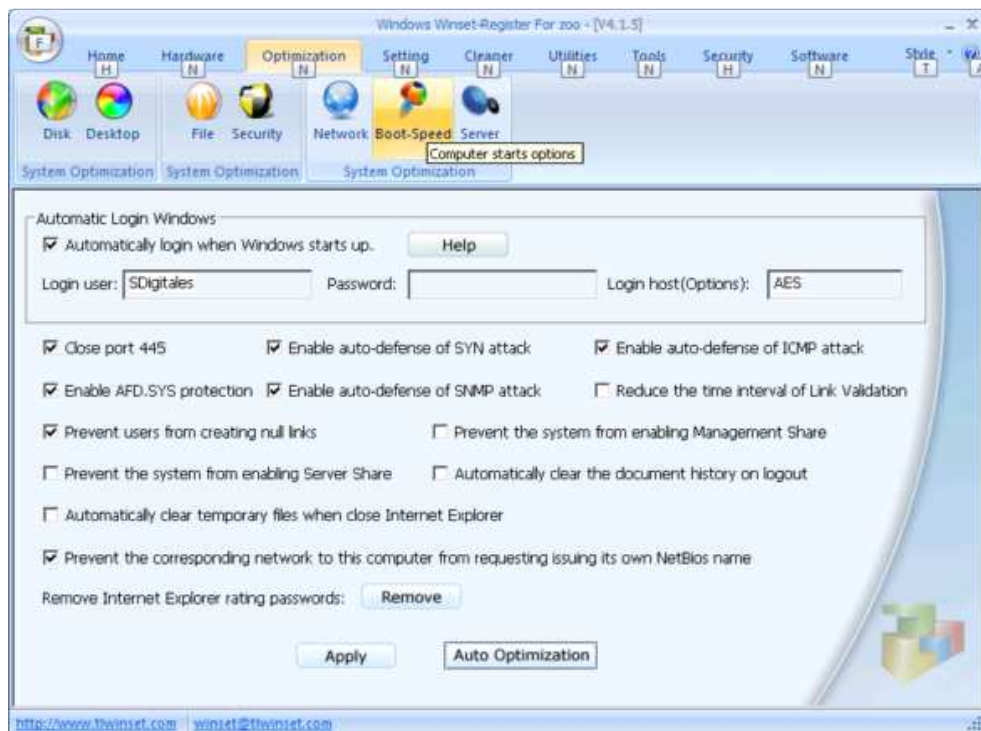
Windows Winset-Register For zoo - [V4.1.5]

F

Home H
Hardware N
Optimization N
Setting N
Cleaner N
Utilities N
Tools N
Security H
Software N
Style T

Disk Desktop
System Optimization
File Security
System Optimization
Network Boot-Speed Server
System Optimization
Computer starts options

Automatic Login Windows
☑ Automatically login when Windows starts up. Help
Login user: SDigitales Password: Login host(Options): AES

☑ Close port 445
☑ Enable auto-defense of SYN attack
☑ Enable auto-defense of ICMP attack
☑ Enable AFD.SYS protection
☑ Enable auto-defense of SNMP attack
☐ Reduce the time interval of Link Validation
☑ Prevent users from creating null links
☐ Prevent the system from enabling Management Share
☐ Prevent the system from enabling Server Share
☐ Automatically clear the document history on logout
☐ Automatically clear temporary files when close Internet Explorer
☑ Prevent the corresponding network to this computer from requesting issuing its own NetBios name
Remove Internet Explorer rating passwords: Remove

Apply Auto Optimization

http://www.tlwinset.com winset@tlwinset.com